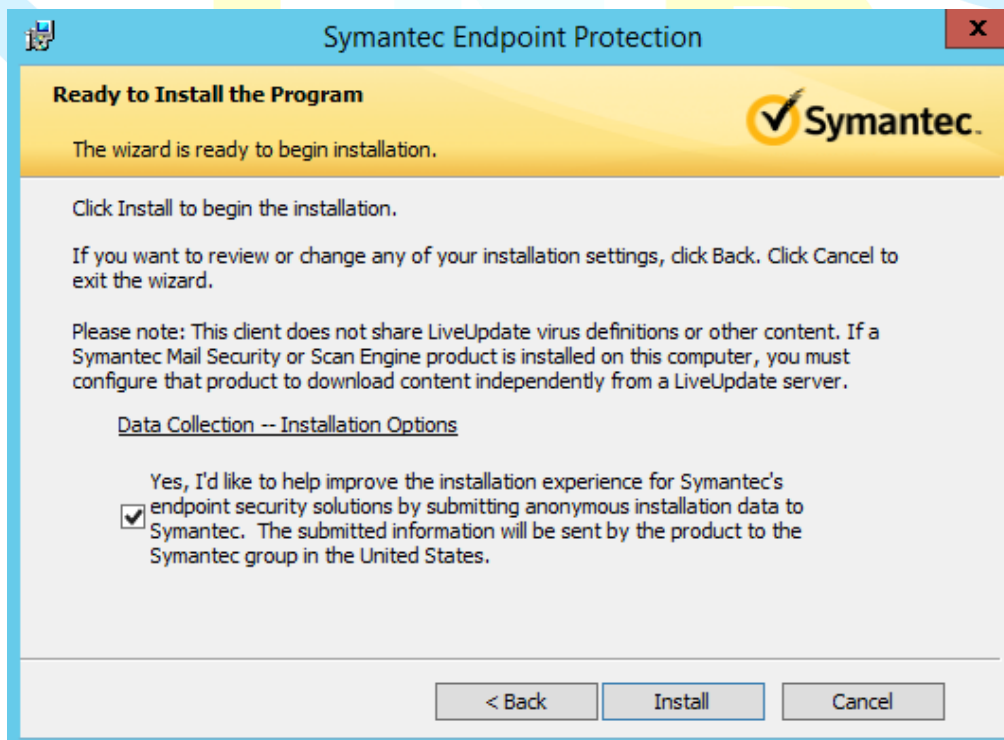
Symantec Endpoint Protection

x

Ready to Install the Program

Symantec.

The wizard is ready to begin installation.

Click Install to begin the installation.

If you want to review or change any of your installation settings, click Back. Click Cancel to exit the wizard.

Please note: This client does not share LiveUpdate virus definitions or other content. If a Symantec Mail Security or Scan Engine product is installed on this computer, you must configure that product to download content independently from a LiveUpdate server.

Data Collection -- Installation Options

Yes, I'd like to help improve the installation experience for Symantec's endpoint security solutions by submitting anonymous installation data to Symantec. The submitted information will be sent by the product to the Symantec group in the United States.

< Back

Install

Cancel